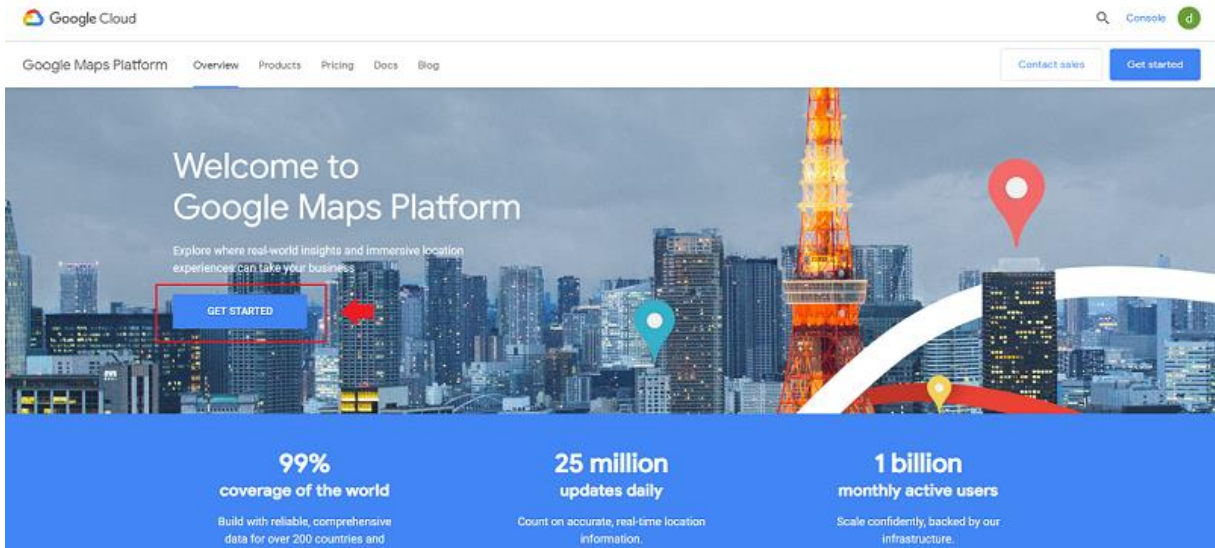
Google Cloud

Console d

Google Maps Platform Overview Products Pricing Docs Blog

Contact sales Get started

Welcome to Google Maps Platform

Explore where real-world insights and immersive location experiences can take your business

GET STARTED

99%
coverage of the world

Build with reliable, comprehensive data for over 200 countries and

25 million
updates daily

Count on accurate, real-time location information.

1 billion
monthly active users

Scale confidently, backed by our infrastructure.